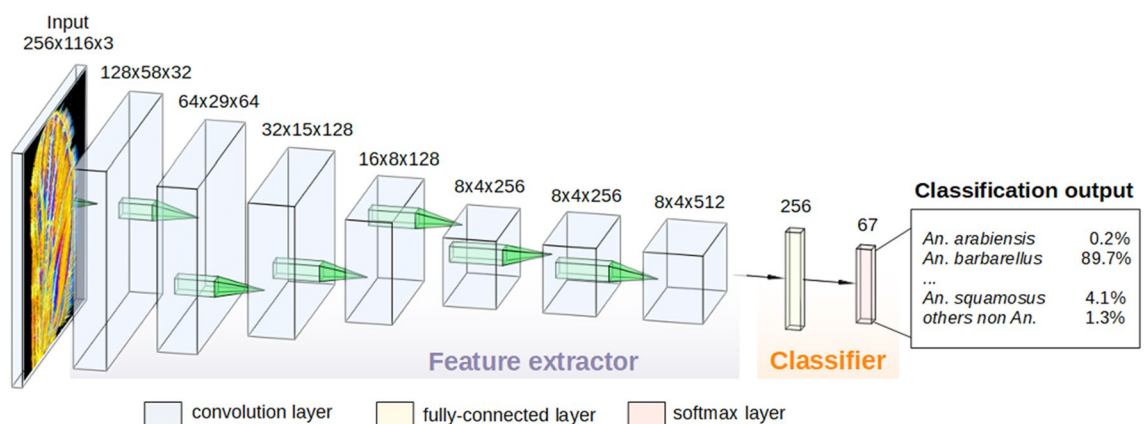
Input
256x116x3

128x58x32

64x29x64

32x15x128

16x8x128

8x4x256

8x4x256

8x4x512

256

67

Classification output

| | |
|---|---|
| *An. arabiensis* | 0.2% |
| *An. barbarellus* | 89.7% |
| ... | |
| *An. squamosus* | 4.1% |
| *others non An.* | 1.3% |

Feature extractor

Classifier

convolution layer
fully-connected layer
softmax layer